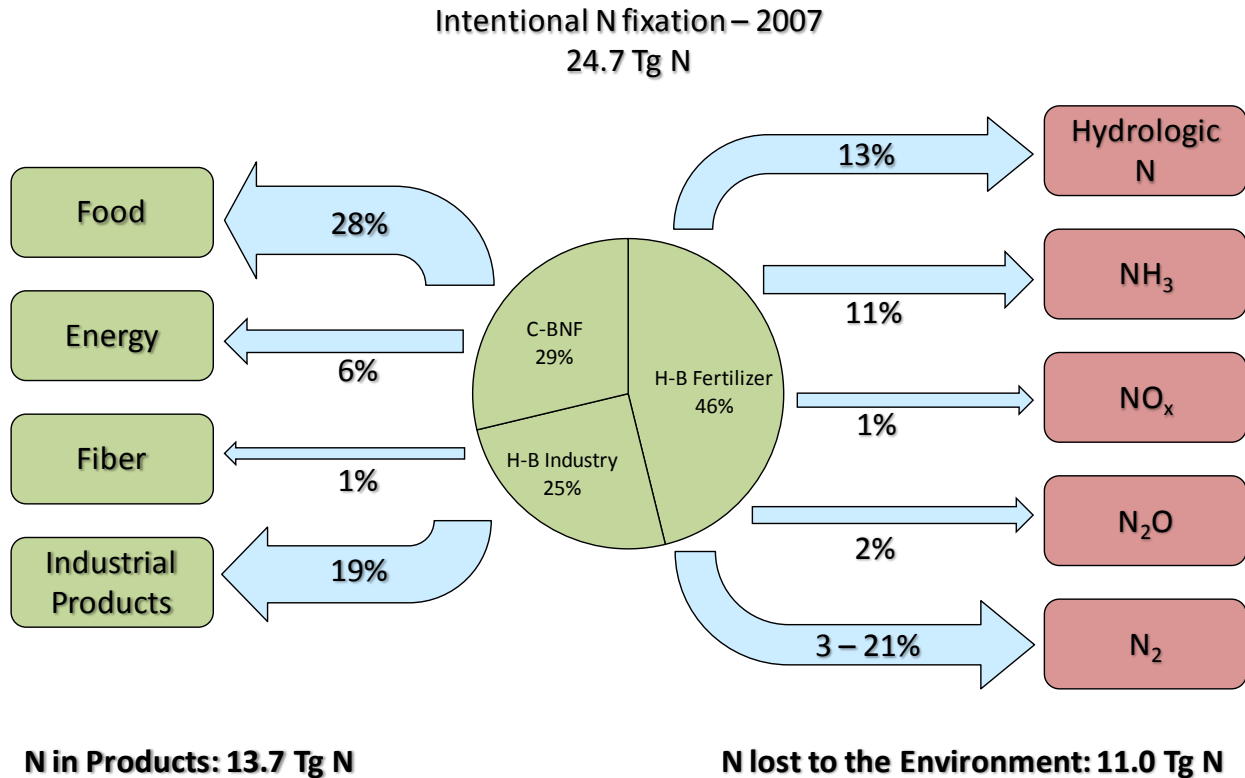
Intentional N fixation – 2007
24.7 Tg N

Food

28%

Energy

6%

Fiber

1%

Industrial Products

19%

C-BNF
29%

H-B Fertilizer
46%

H-B Industry
25%

13%

Hydrologic N

11%

$NH_3$

1%

$NO_x$

2%

$N_2O$

3 – 21%

$N_2$

N in Products: 13.7 Tg N

N lost to the Environment: 11.0 Tg N